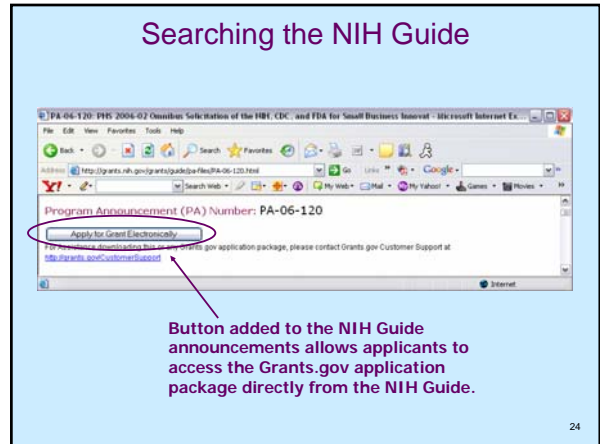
Searching the NIH Guide

PA-06-120: PHS 2006-02 Omnibus Solicitation of the NIH, CDC, and FDA for Small Business Innovat - Microsoft Internet Ex...

File Edit View Favorites Tools Help

Back Search Favorites

Address http://grants.nih.gov/grants/guide/pa-files/PA-06-120.html Go Links Google

Search Web My Web Mail My Yahoo! Games Movies

Program Announcement (PA) Number: PA-06-120

Apply for Grant Electronically

For Assistance downloading this or any Grants.gov application package, please contact Grants.gov Customer Support at http://grants.gov/CustomerSupport

Internet

Button added to the NIH Guide announcements allows applicants to access the Grants.gov application package directly from the NIH Guide.

24